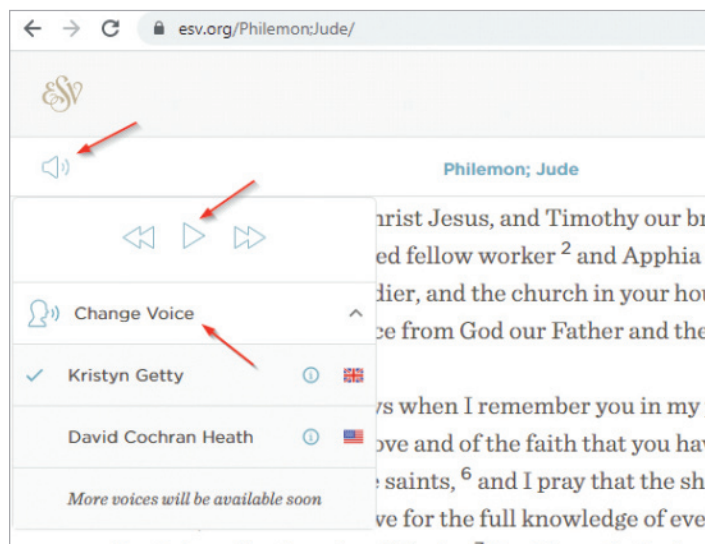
esv.org/Philemon;Jude/

ESV

Philemon; Jude

hrist Jesus, and Timothy our br
ed fellow worker $^2$ and Apphia
dier, and the church in your hou
ce from God our Father and the

Change Voice

Kristyn Getty

David Cochran Heath

More voices will be available soon

vs when I remember you in my
ove and of the faith that you hav
e saints, $^6$ and I pray that the sh
ve for the full knowledge of eve